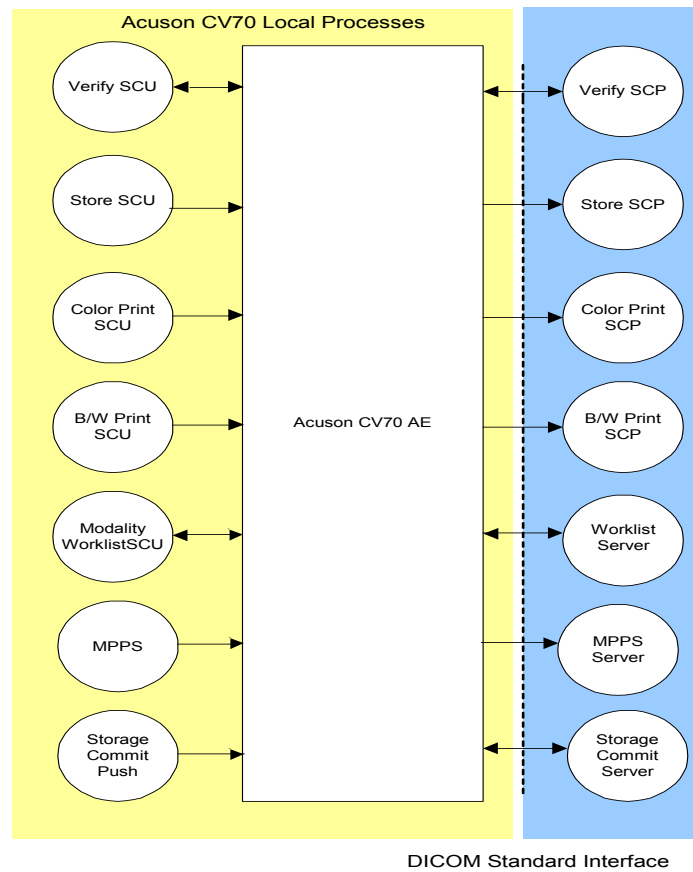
Acuson CV70 Local Processes

Verify SCU

Store SCU

Color Print SCU

B/W Print SCU

Modality WorklistSCU

MPPS

Storage Commit Push

Acuson CV70 AE

Verify SCP

Store SCP

Color Print SCP

B/W Print SCP

Worklist Server

MPPS Server

Storage Commit Server

DICOM Standard Interface